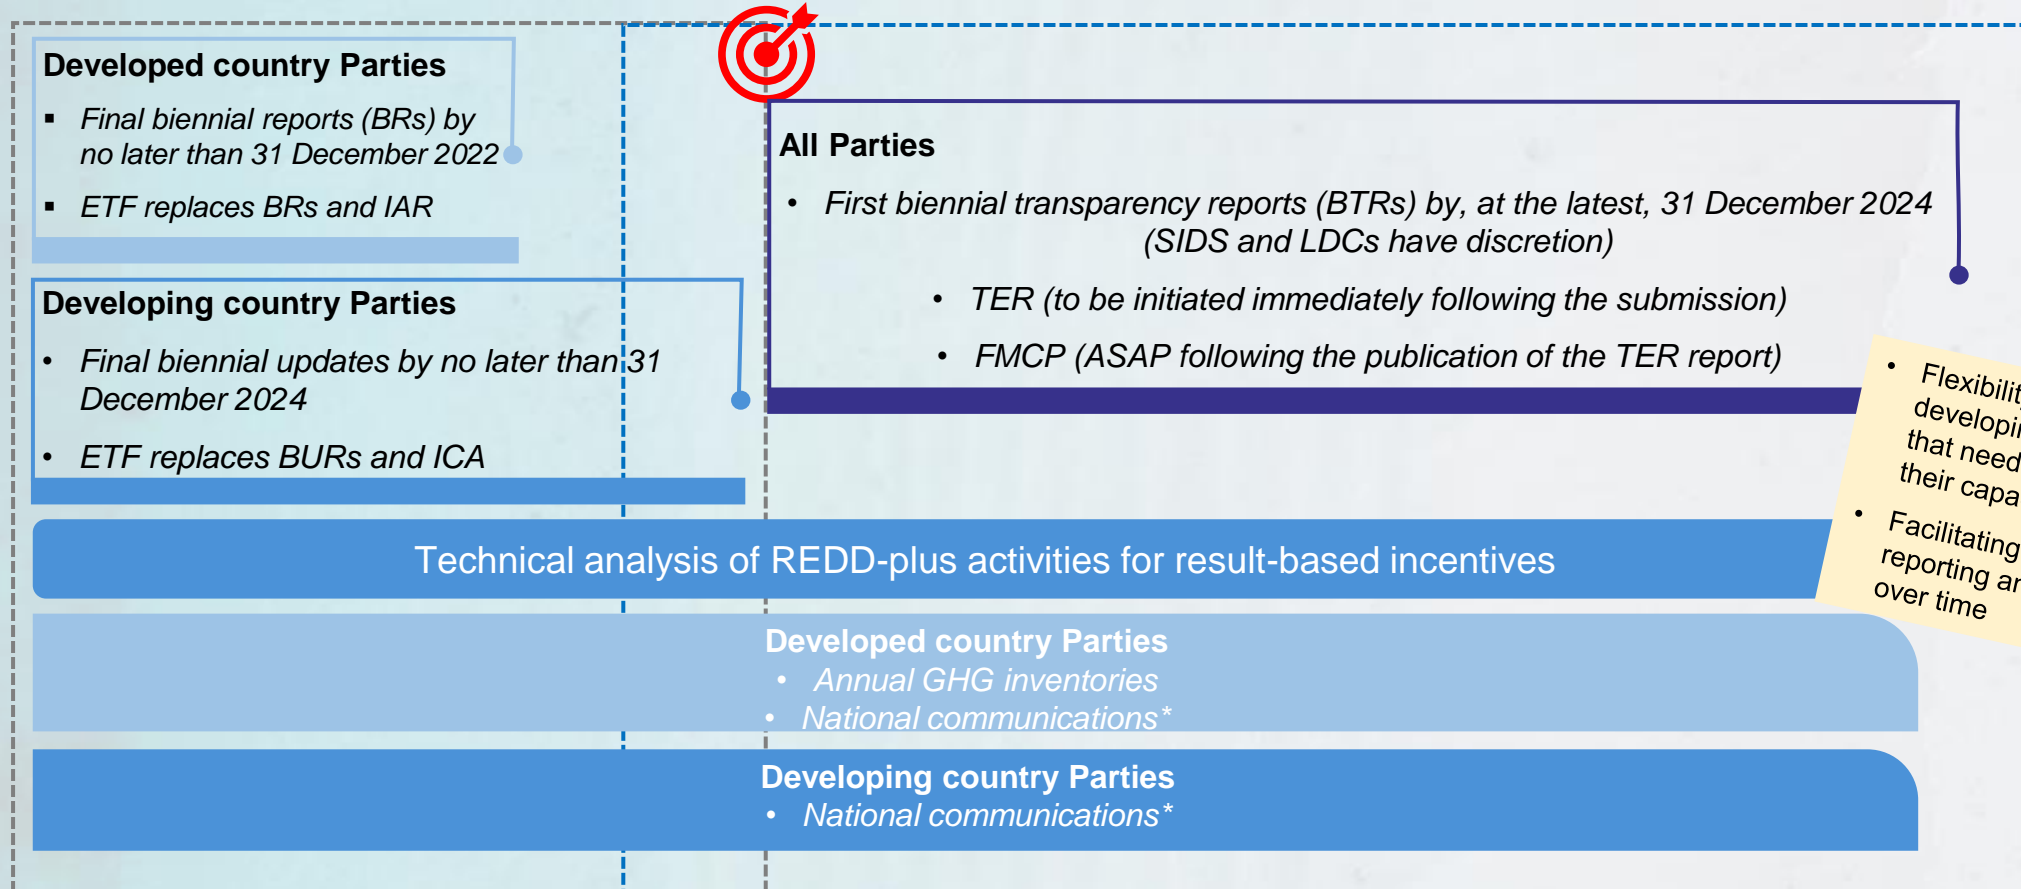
Developed country Parties

- Final biennial reports (BRs) by no later than 31 December 2022
- ETF replaces BRs and IAR

Developing country Parties

- Final biennial updates by no later than 31 December 2024
- ETF replaces BURs and ICA

All Parties

- First biennial transparency reports (BTRs) by, at the latest, 31 December 2024 (SIDS and LDCs have discretion)
- TER (to be initiated immediately following the submission)
- FMCP (ASAP following the publication of the TER report)

- Flexibilit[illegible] developi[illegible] that need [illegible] their capa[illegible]
- Facilitating reporting ar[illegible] over time

Technical analysis of REDD-plus activities for result-based incentives

Developed country Parties
- Annual GHG inventories
- National communications*

Developing country Parties
- National communications*